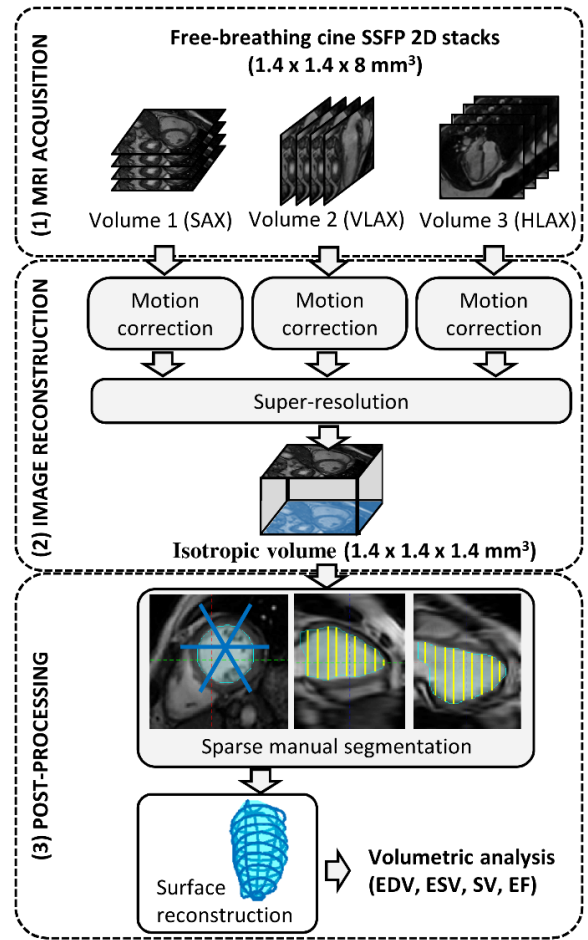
(1) MRI ACQUISITION

Free-breathing cine SSFP 2D stacks
(1.4 x 1.4 x 8 mm$^3$)

Volume 1 (SAX) Volume 2 (VLAX) Volume 3 (HLAX)

(2) IMAGE RECONSTRUCTION

Motion correction

Motion correction

Motion correction

Super-resolution

Isotropic volume (1.4 x 1.4 x 1.4 mm$^3$)

(3) POST-PROCESSING

Sparse manual segmentation

Surface reconstruction

Volumetric analysis (EDV, ESV, SV, EF)